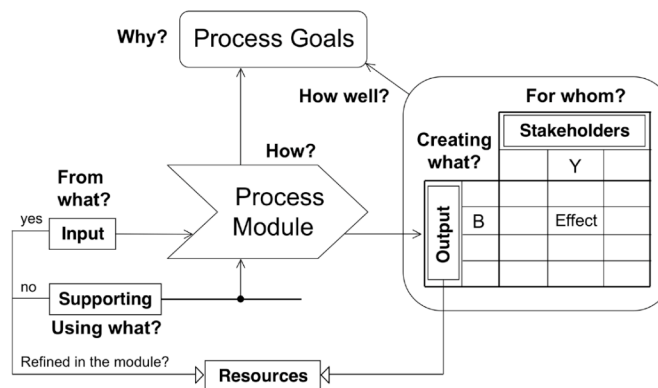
Why?

Process Goals

How well?

For whom?

Creating what?

Stakeholders

Y

How?

From what?

Process Module

Output

B

Effect

yes

Input

no

Supporting

Using what?

Refined in the module?

Resources